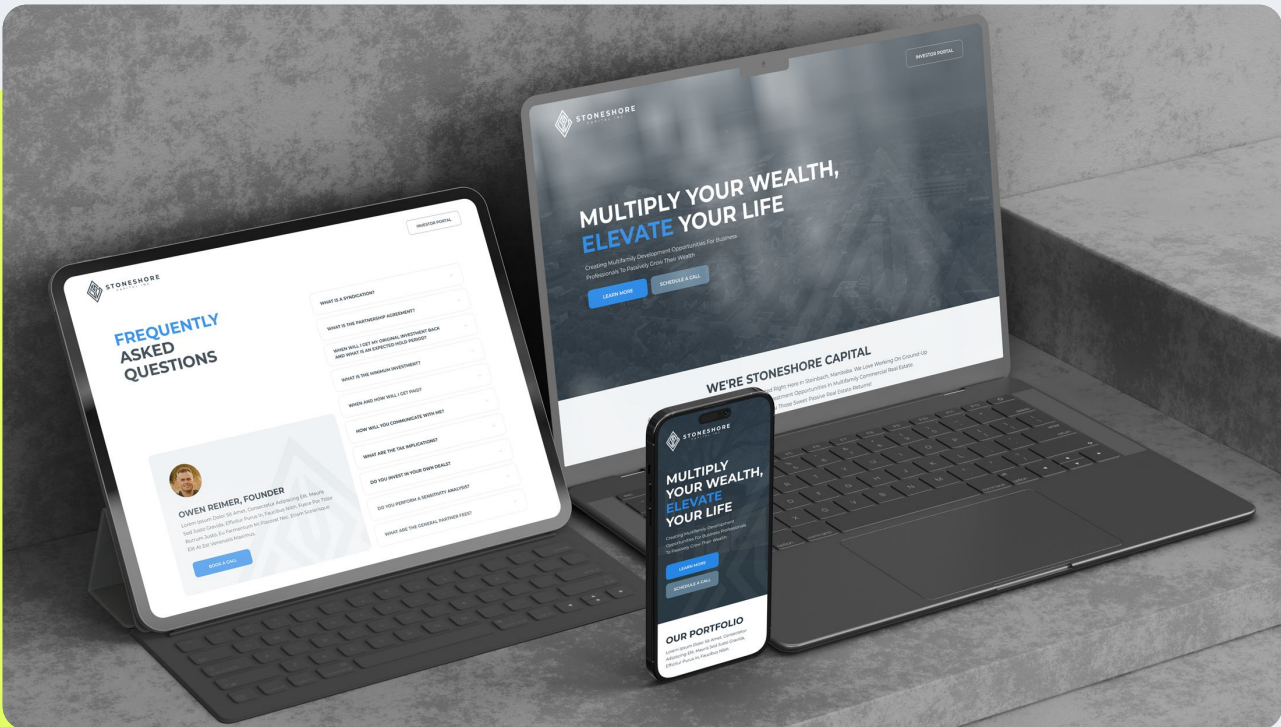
INVESTOR PORTAL

STONESHORE CAPITAL INC

MULTIPLY YOUR WEALTH, ELEVATE YOUR LIFE

Creating Multifamily Development Opportunities For Business Professionals To Passively Grow Their Wealth

LEARN MORE

SCHEDULE A CALL

WE'RE STONESHORE CAPITAL

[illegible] Right Here In Steinbach, Manitoba. We Love Working On Ground Up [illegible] Investment Opportunities In Multifamily Commercial Real Estate. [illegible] These Sweet Passive Real Estate Returns!

INVESTOR PORTAL

STONESHORE

FREQUENTLY ASKED QUESTIONS

WHAT IS A SYNDICATION?

WHAT IS THE PARTNERSHIP AGREEMENT?

WHEN WILL I GET MY ORIGINAL INVESTMENT BACK AND WHAT IS AN EXPECTED HOLD PERIOD?

WHAT IS THE MINIMUM INVESTMENT?

WHEN AND HOW WILL I GET PAID?

HOW WILL YOU COMMUNICATE WITH ME?

WHAT ARE THE TAX IMPLICATIONS?

DO YOU INVEST IN YOUR OWN DEALS?

DO YOU PERFORM A SENSITIVITY ANALYSIS?

WHAT ARE THE GENERAL PARTNER FEES?

OWEN REIMER, FOUNDER

Lorem Ipsum Dolor Sit Amet, Consectetur Adipiscing Elit. Mauris Sed Iusto Gravida, Efficitur Purus In, Faucibus Nibh. Fusce Fin Tellus Rutrum Iusto Eu Fermentum At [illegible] Nisi. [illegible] Elit At Est Venenatis Maximus.

BOOK A CALL

STONESHORE

MULTIPLY YOUR WEALTH, ELEVATE YOUR LIFE

Creating Multifamily Development Opportunities For Business Professionals To Passively Grow Their Wealth

LEARN MORE

SCHEDULE A CALL

OUR PORTFOLIO

Lorem Ipsum Dolor Sit Amet, Consectetur Adipiscing Elit. Mauris Sed Iusto Gravida, Efficitur Purus In, Faucibus Nibh.